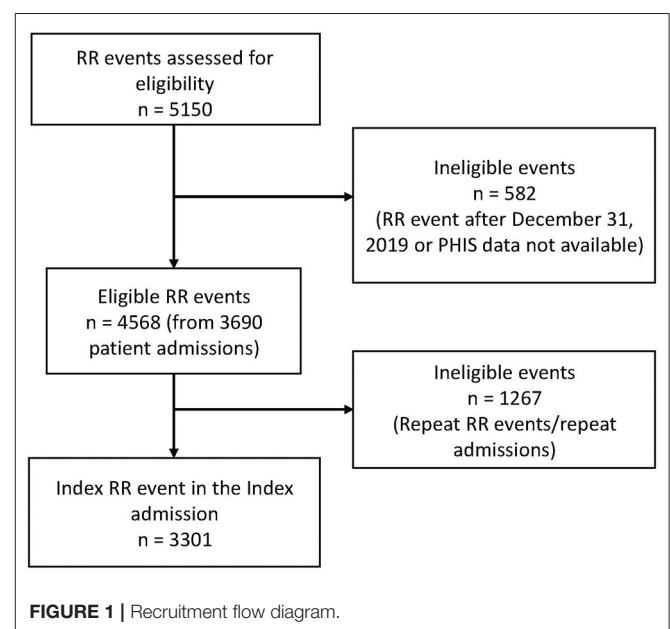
RR events assessed for eligibility
n = 5150

Ineligible events
n = 582
(RR event after December 31, 2019 or PHIS data not available)

Eligible RR events
n = 4568 (from 3690 patient admissions)

Ineligible events
n = 1267
(Repeat RR events/repeat admissions)

Index RR event in the Index admission
n = 3301

FIGURE 1 | Recruitment flow diagram.